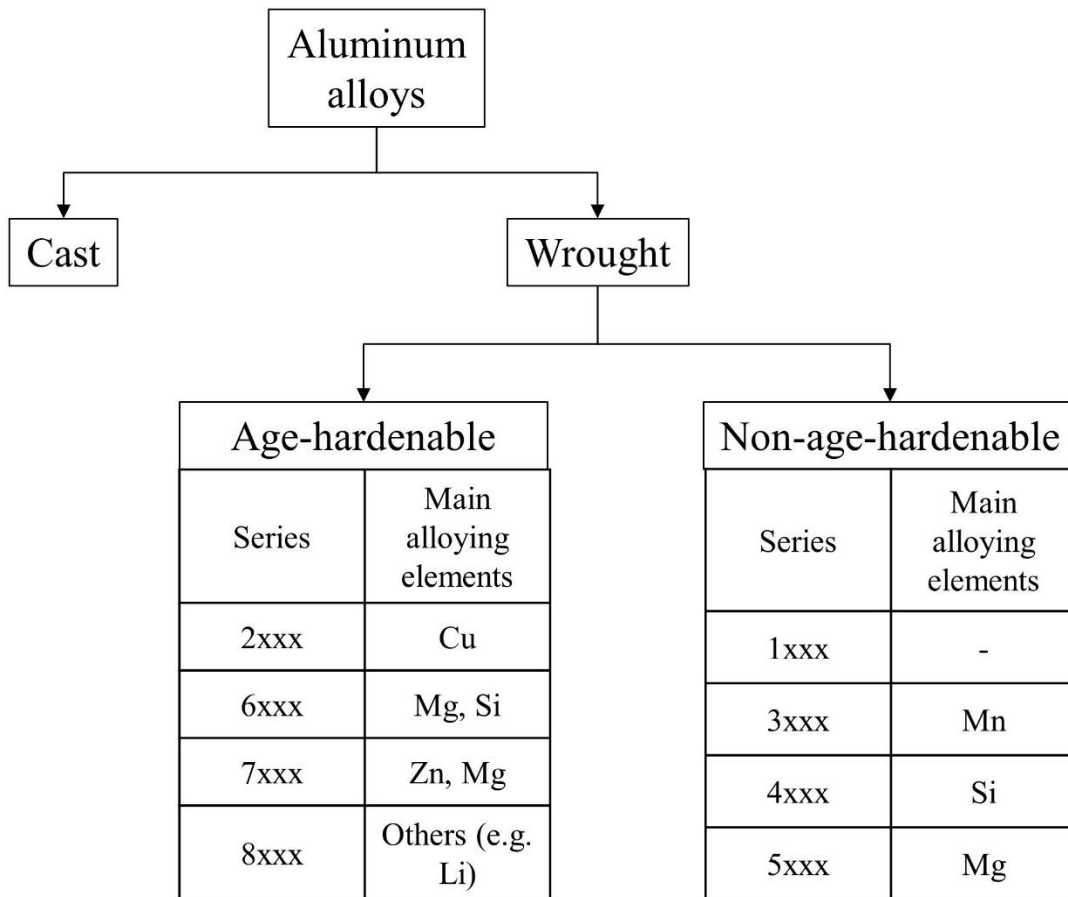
Aluminum alloys

Cast

Wrought

Age-hardenable

| Series | Main alloying elements |
|---|---|
| 2xxx | Cu |
| 6xxx | Mg, Si |
| 7xxx | Zn, Mg |
| 8xxx | Others (e.g. Li) |

Non-age-hardenable

| Series | Main alloying elements |
|---|---|
| 1xxx | - |
| 3xxx | Mn |
| 4xxx | Si |
| 5xxx | Mg |